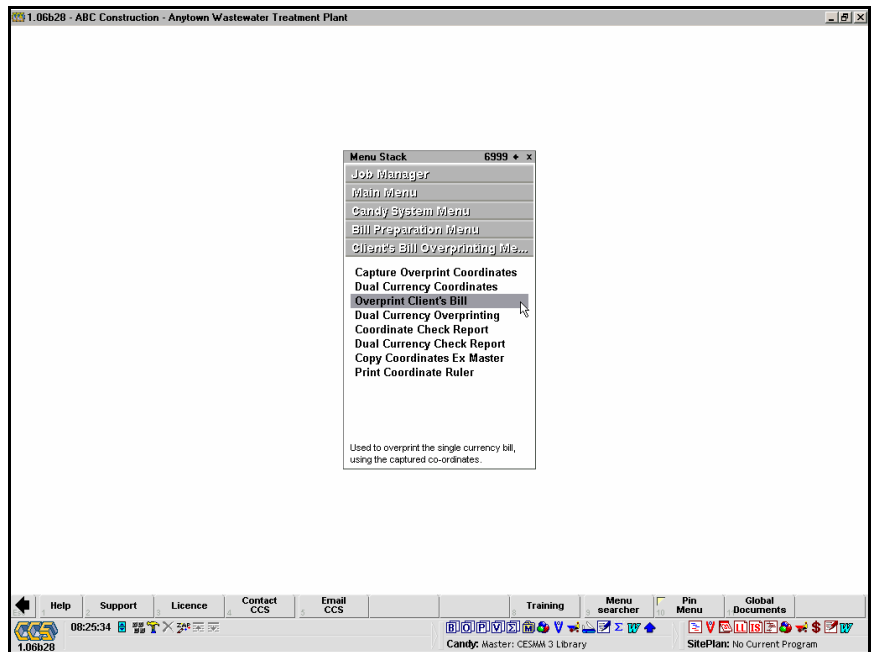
1.06b28 - ABC Construction - Anytown Wastewater Treatment Plant

Menu Stack 6999 + x

Job Manager
Main Menu
Candy System Menu
Bill Preparation Menu
Client's Bill Overprinting Me...

Capture Overprint Coordinates
Dual Currency Coordinates
Overprint Client's Bill
Dual Currency Overprinting
Coordinate Check Report
Dual Currency Check Report
Copy Coordinates Ex Master
Print Coordinate Ruler

Used to overprint the single currency bill, using the captured co-ordinates.

Help 1 Support 2 Licence 3 Contact CCS 4 Email CCS 5 Training 8 Menu searcher 9 Pin Menu 10 Global Documents

CCS 1.06b28 08:25:34

Candy: Master: CESMM 3 Library

SitePlan: No Current Program